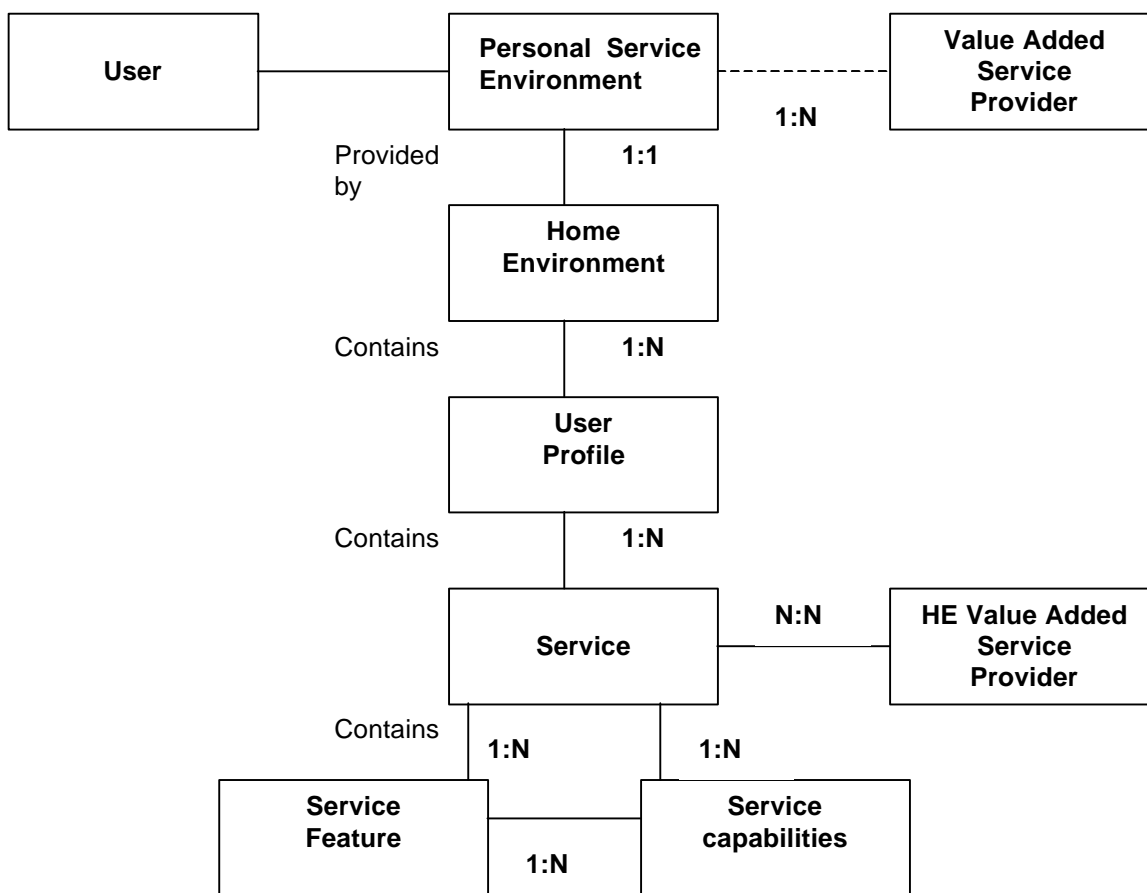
User

Personal Service Environment

Value Added Service Provider

1:N

Provided by

1:1

Home Environment

Contains

1:N

User Profile

Contains

1:N

Service

N:N

HE Value Added Service Provider

Contains

1:N

1:N

Service Feature

Service capabilities

1:N